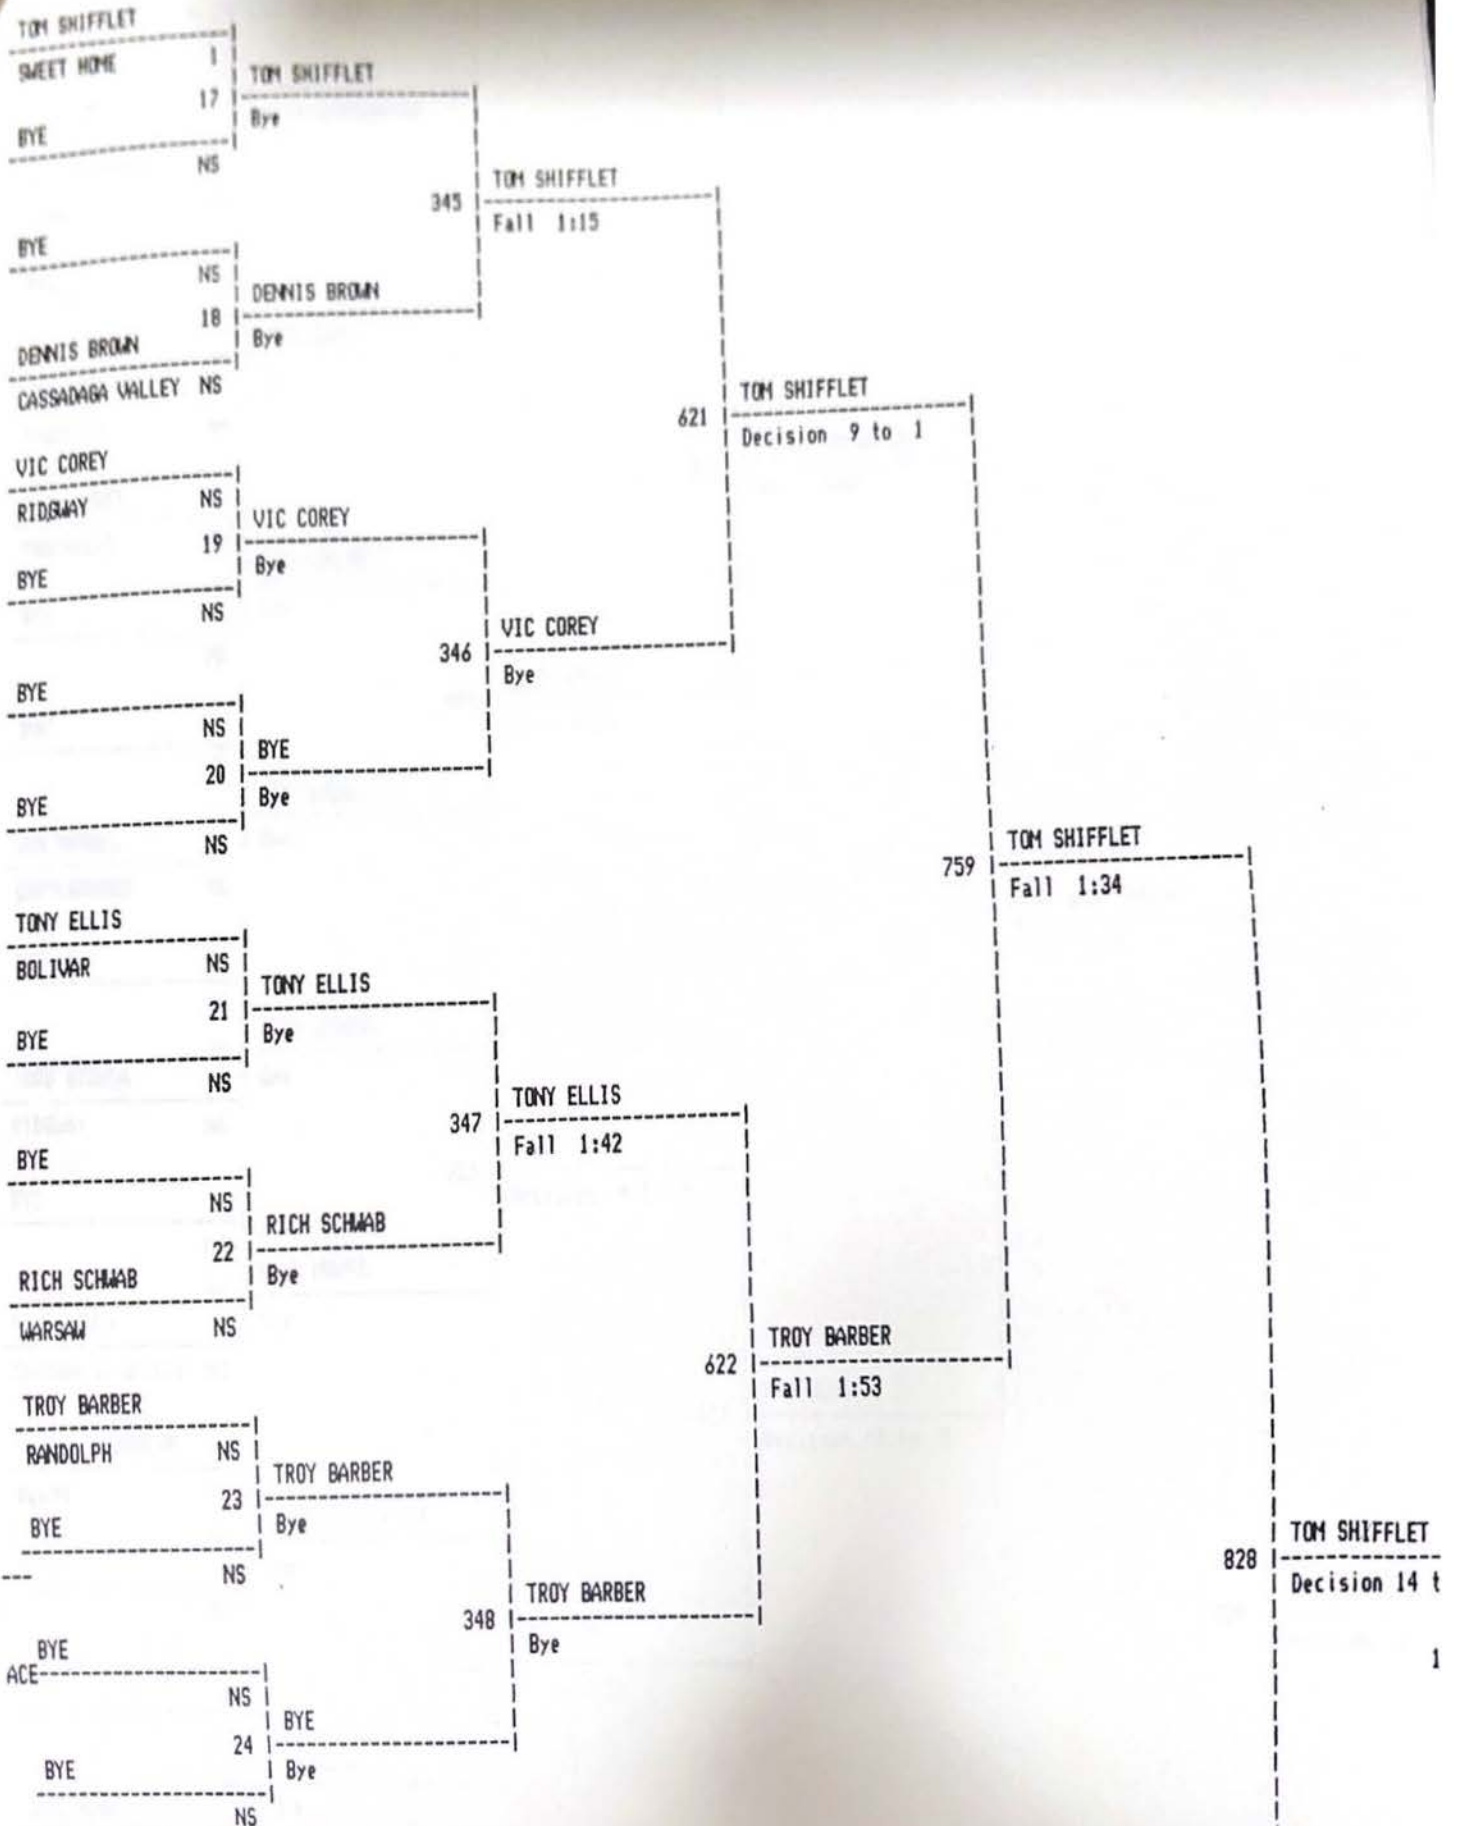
TOM SHIFFLET
SWEET HOME 1
17
TOM SHIFFLET
Bye
BYE
NS
345
TOM SHIFFLET
Fall 1:15
BYE
NS
DENNIS BROWN
18
Bye
DENNIS BROWN
CASSADAGA VALLEY NS
621
TOM SHIFFLET
Decision 9 to 1
VIC COREY
RIDGWAY NS
VIC COREY
19
Bye
BYE
NS
346
VIC COREY
Bye
BYE
NS
BYE
20
Bye
BYE
NS
759
TOM SHIFFLET
Fall 1:34
TONY ELLIS
BOLIVAR NS
TONY ELLIS
21
Bye
BYE
NS
347
TONY ELLIS
Fall 1:42
BYE
NS
RICH SCHWAB
22
Bye
RICH SCHWAB
WARSAW NS
622
TROY BARBER
Fall 1:53
TROY BARBER
RANDOLPH NS
TROY BARBER
23
Bye
BYE
NS
348
TROY BARBER
Bye
828
TOM SHIFFLET
Decision 14 t
1
BYE
ACE
NS
BYE
24
Bye
BYE
NS